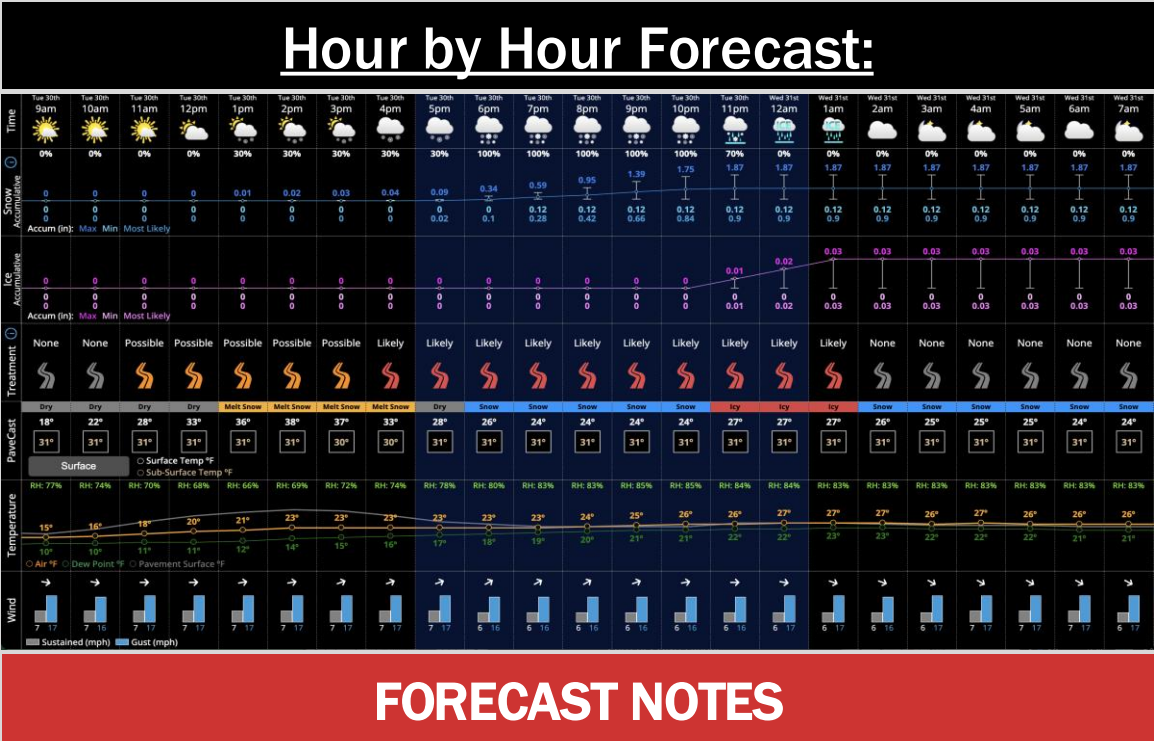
Hour by Hour Forecast:

| Time | Tue 30th 9am | Tue 30th 10am | Tue 30th 11am | Tue 30th 12pm | Tue 30th 1pm | Tue 30th 2pm | Tue 30th 3pm | Tue 30th 4pm | Tue 30th 5pm | Tue 30th 6pm | Tue 30th 7pm | Tue 30th 8pm | Tue 30th 9pm | Tue 30th 10pm | Tue 30th 11pm | Wed 31st 12am | Wed 31st 1am | Wed 31st 2am | Wed 31st 3am | Wed 31st 4am | Wed 31st 5am | Wed 31st 6am | Wed 31st 7am |
|---|---|---|---|---|---|---|---|---|---|---|---|---|---|---|---|---|---|---|---|---|---|---|---|
| | 0% | 0% | 0% | 0% | 30% | 30% | 30% | 30% | 30% | 100% | 100% | 100% | 100% | 100% | 70% | 0% | 0% | 0% | 0% | 0% | 0% | 0% | 0% |
| Snow Accumulative Max | 0 | 0 | 0 | 0 | 0.01 | 0.02 | 0.03 | 0.04 | 0.09 | 0.34 | 0.59 | 0.95 | 1.39 | 1.75 | 1.87 | 1.87 | 1.87 | 1.87 | 1.87 | 1.87 | 1.87 | 1.87 | 1.87 |
| Most Likely | 0 | 0 | 0 | 0 | 0 | 0 | 0 | 0 | 0 | 0 | 0.12 | 0.12 | 0.12 | 0.12 | 0.12 | 0.12 | 0.12 | 0.12 | 0.12 | 0.12 | 0.12 | 0.12 | 0.12 |
| Min | 0 | 0 | 0 | 0 | 0 | 0 | 0 | 0 | 0.02 | 0.1 | 0.28 | 0.42 | 0.66 | 0.84 | 0.9 | 0.9 | 0.9 | 0.9 | 0.9 | 0.9 | 0.9 | 0.9 | 0.9 |
| Ice Accumulative | 0 | 0 | 0 | 0 | 0 | 0 | 0 | 0 | 0 | 0 | 0 | 0 | 0 | 0 | 0.01 | 0.02 | 0.03 | 0.03 | 0.03 | 0.03 | 0.03 | 0.03 | 0.03 |
| | 0 | 0 | 0 | 0 | 0 | 0 | 0 | 0 | 0 | 0 | 0 | 0 | 0 | 0 | 0 | 0 | 0 | 0 | 0 | 0 | 0 | 0 | 0 |
| | 0 | 0 | 0 | 0 | 0 | 0 | 0 | 0 | 0 | 0 | 0 | 0 | 0 | 0 | 0.01 | 0.02 | 0.03 | 0.03 | 0.03 | 0.03 | 0.03 | 0.03 | 0.03 |
| Treatment | None | None | Possible | Possible | Possible | Possible | Possible | Likely | Likely | Likely | Likely | Likely | Likely | Likely | Likely | Likely | Likely | None | None | None | None | None | None |
| PaveCast | Dry | Dry | Dry | Dry | Melt Snow | Melt Snow | Melt Snow | Melt Snow | Dry | Snow | Snow | Snow | Snow | Snow | Icy | Icy | Icy | Snow | Snow | Snow | Snow | Snow | Snow |
| Surface Temp °F | 18° | 22° | 28° | 33° | 36° | 38° | 37° | 33° | 28° | 26° | 24° | 24° | 24° | 24° | 27° | 27° | 27° | 26° | 25° | 25° | 25° | 24° | 24° |
| Sub-Surface Temp °F | 31° | 31° | 31° | 31° | 31° | 31° | 30° | 30° | 31° | 31° | 31° | 31° | 31° | 31° | 31° | 31° | 31° | 31° | 31° | 31° | 31° | 31° | 31° |
| RH | RH: 77% | RH: 74% | RH: 70% | RH: 68% | RH: 66% | RH: 69% | RH: 72% | RH: 74% | RH: 78% | RH: 80% | RH: 83% | RH: 83% | RH: 85% | RH: 85% | RH: 84% | RH: 84% | RH: 83% | RH: 83% | RH: 83% | RH: 83% | RH: 83% | RH: 83% | RH: 83% |
| Air °F | 15° | 16° | 18° | 20° | 21° | 23° | 23° | 23° | 23° | 23° | 23° | 24° | 25° | 26° | 26° | 27° | 27° | 27° | 26° | 27° | 26° | 26° | 26° |
| Dew Point °F | 10° | 10° | 11° | 11° | 12° | 14° | 15° | 16° | 17° | 18° | 19° | 20° | 21° | 21° | 22° | 22° | 23° | 23° | 22° | 22° | 22° | 21° | 21° |
| Wind Sustained (mph) | 7 | 7 | 7 | 7 | 7 | 7 | 7 | 7 | 7 | 6 | 6 | 6 | 6 | 6 | 6 | 6 | 6 | 6 | 6 | 6 | 6 | 6 | 6 |
| Gust (mph) | 17 | 16 | 17 | 17 | 17 | 17 | 17 | 17 | 17 | 16 | 16 | 16 | 16 | 16 | 16 | 16 | 17 | 16 | 16 | 16 | 16 | 16 | 16 |

Accum (in): Max Min Most Likely
Accum (in): Max Min Most Likely
Surface
Surface Temp °F
Sub-Surface Temp °F
Air °F Dew Point °F Pavement Surface °F
Sustained (mph) Gust (mph)

FORECAST NOTES